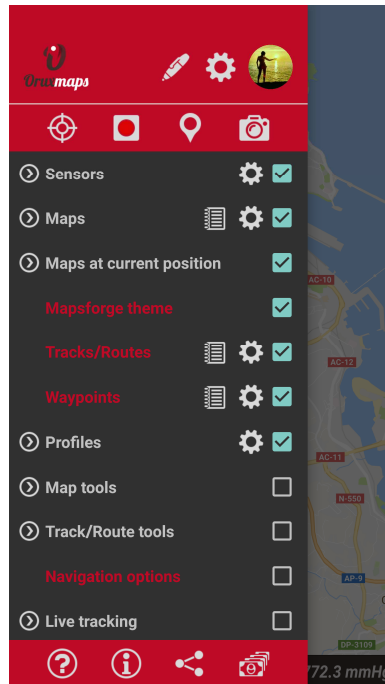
Orux maps

Sensors

Maps

Maps at current position

Mapsforge theme

Tracks/Routes

Waypoints

Profiles

Map tools

Track/Route tools

Navigation options

Live tracking

AC-10

AC-12

AC-11

N-550

AP-9

DP-3109

772.3 mmH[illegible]